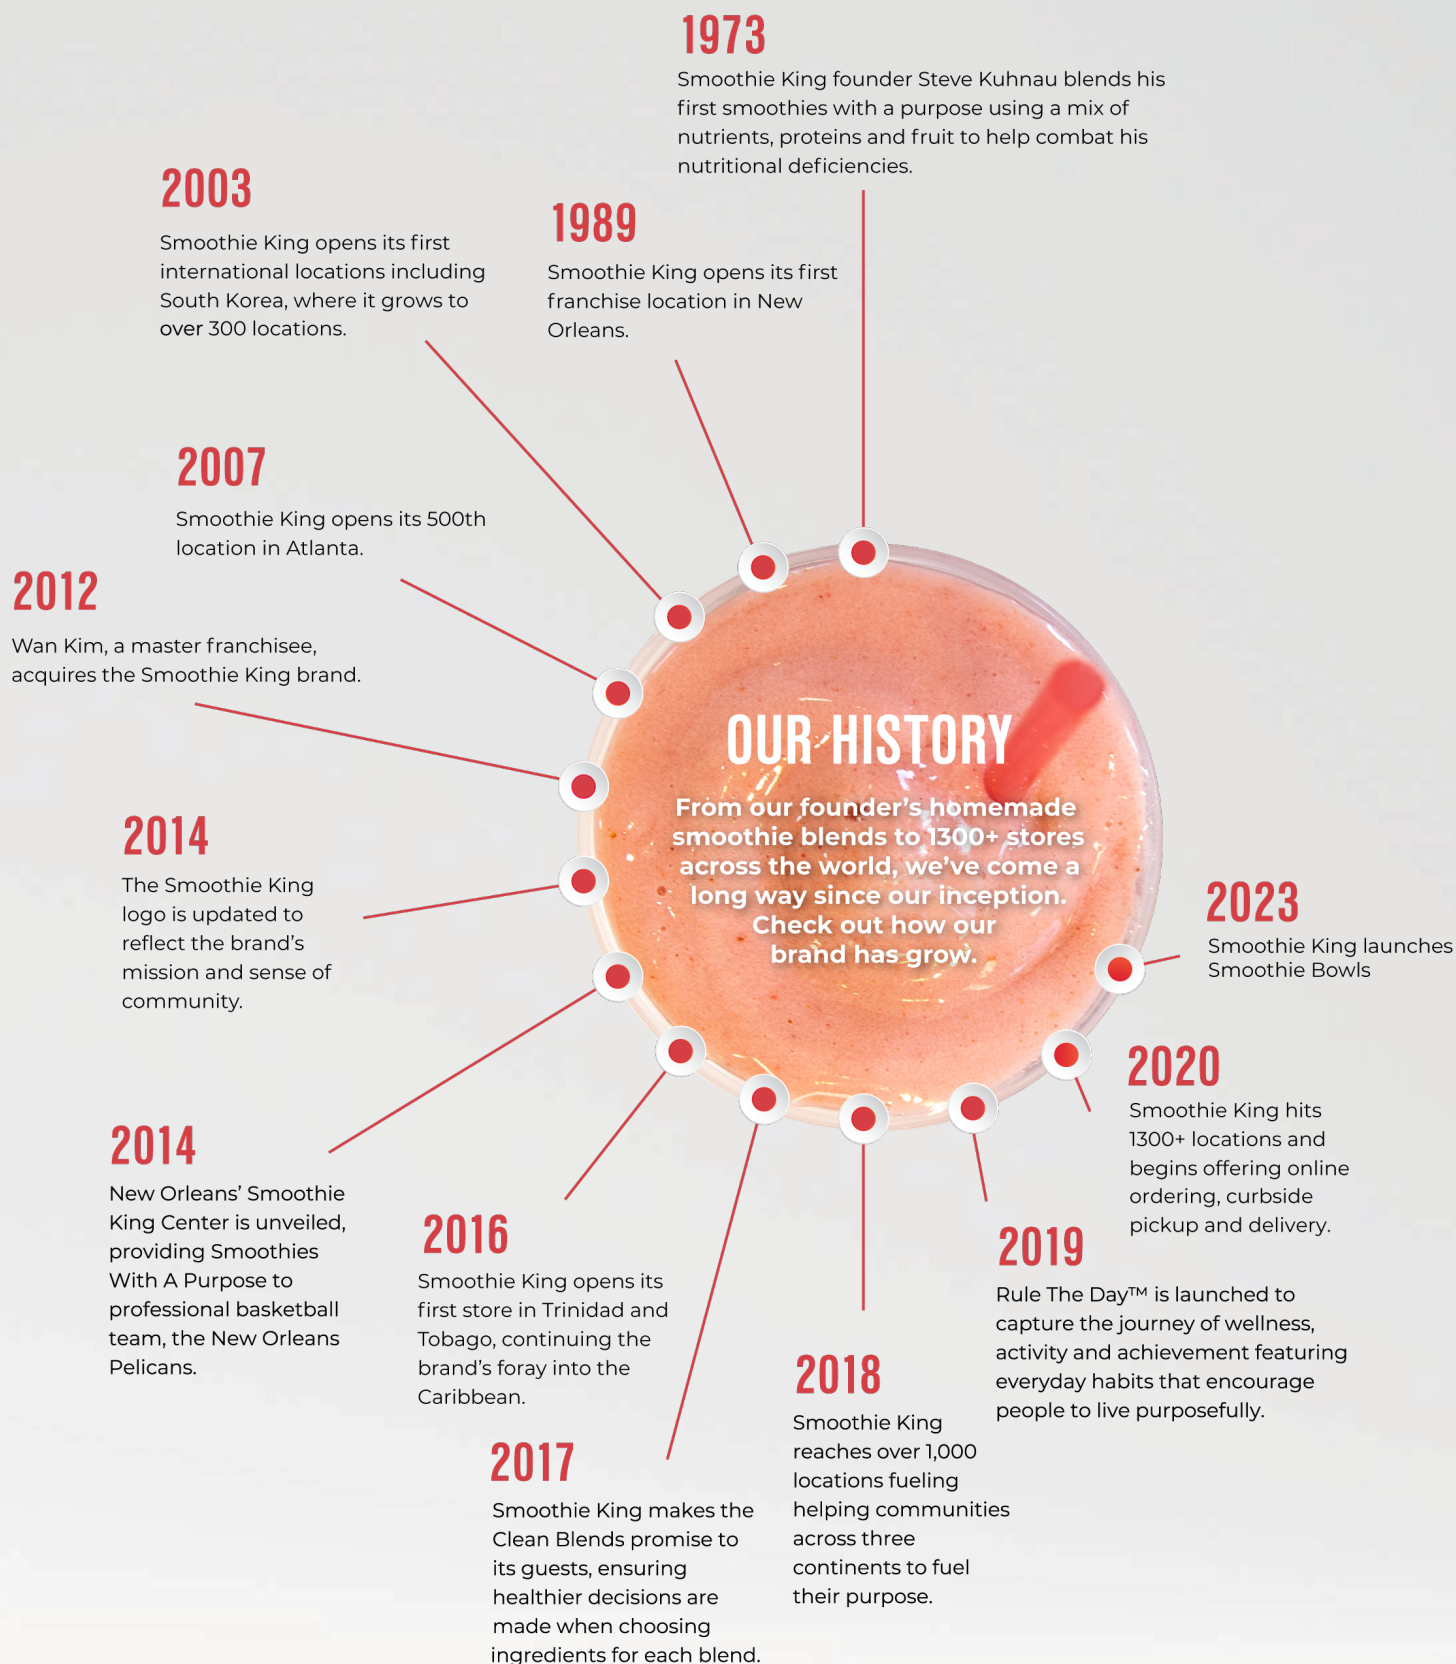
1973

Smoothie King founder Steve Kuhnau blends his first smoothies with a purpose using a mix of nutrients, proteins and fruit to help combat his nutritional deficiencies.

2003

Smoothie King opens its first international locations including South Korea, where it grows to over 300 locations.

1989

Smoothie King opens its first franchise location in New Orleans.

2007

Smoothie King opens its 500th location in Atlanta.

2012

Wan Kim, a master franchisee, acquires the Smoothie King brand.

OUR HISTORY

From our founder's homemade smoothie blends to 1300+ stores across the world, we've come a long way since our inception. Check out how our brand has grow.

2014

The Smoothie King logo is updated to reflect the brand's mission and sense of community.

2023

Smoothie King launches Smoothie Bowls

2020

Smoothie King hits 1300+ locations and begins offering online ordering, curbside pickup and delivery.

2014

New Orleans' Smoothie King Center is unveiled, providing Smoothies With A Purpose to professional basketball team, the New Orleans Pelicans.

2016

Smoothie King opens its first store in Trinidad and Tobago, continuing the brand's foray into the Caribbean.

2019

Rule The Day™ is launched to capture the journey of wellness, activity and achievement featuring everyday habits that encourage people to live purposefully.

2018

Smoothie King reaches over 1,000 locations fueling helping communities across three continents to fuel their purpose.

2017

Smoothie King makes the Clean Blends promise to its guests, ensuring healthier decisions are made when choosing ingredients for each blend.